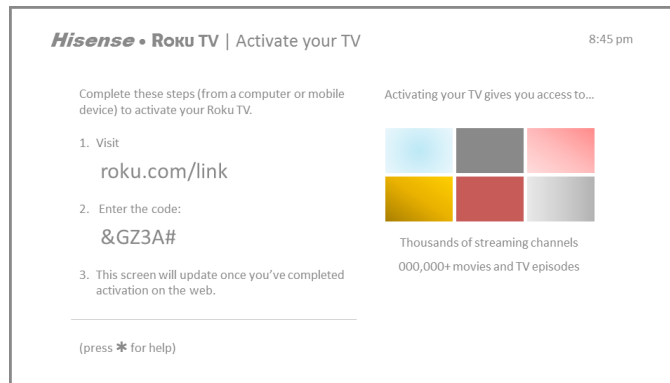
Hisense • Roku TV | Activate your TV

8:45 pm

Complete these steps (from a computer or mobile device) to activate your Roku TV.

1. Visit

roku.com/link

2. Enter the code:

&GZ3A#

3. This screen will update once you've completed activation on the web.

(press ✱ for help)

Activating your TV gives you access to...

Thousands of streaming channels

000,000+ movies and TV episodes